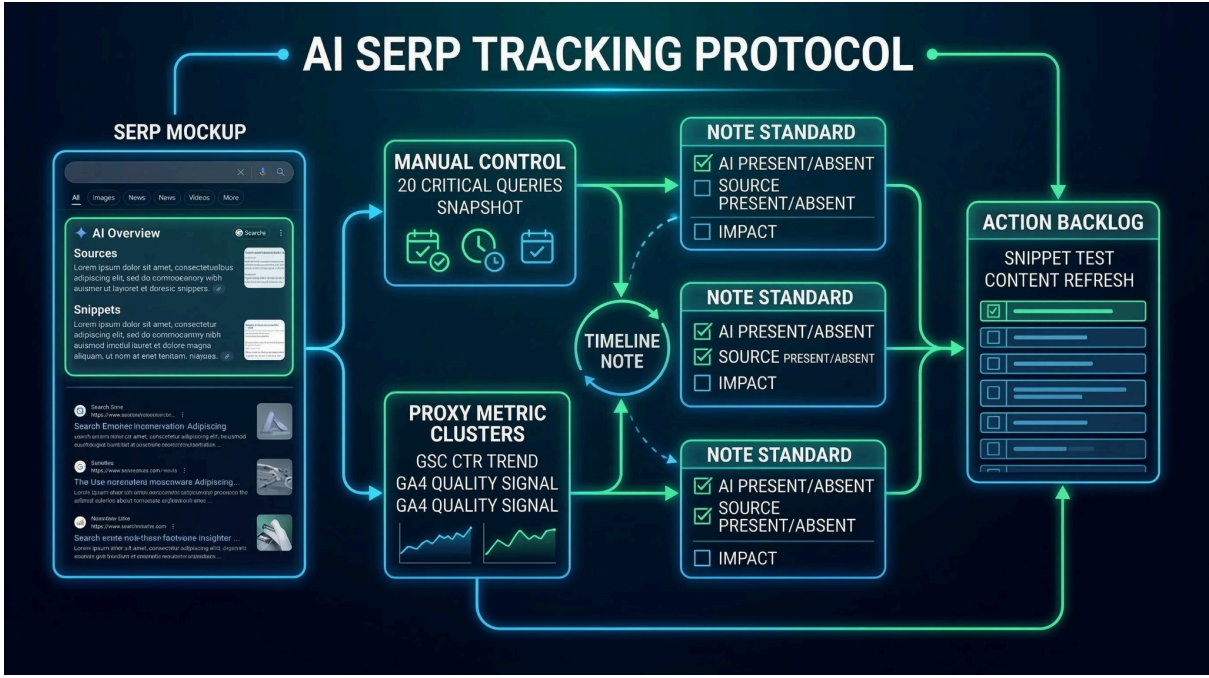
AI SERP TRACKING PROTOCOL

SERP MOCKUP

All Images News News Videos More

AI Overview

Search

Sources

Lorem ipsum dolor sit amet, consectetuelbus adipiscing elit, sed do commoeanory nibh auismer ut layoret et doresic snippers.

Snippets

Lorem ipsum dolor sit amet, consectetur adipiscing elit, sed do commocanrny nibh auismod incdiul iauret et dolore magna aliquam, ut nom at enet tenitam. niayoas.

Search Sine
https://www.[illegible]

Search Emonec incenervation Adipiscing

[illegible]

Sunites
https://www.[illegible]

The Use norenolent moscnwars Adipiscing...

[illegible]

Nooshow Line
https://www.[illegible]

Search emite noi-theer footvone insighter ...

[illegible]

MANUAL CONTROL
20 CRITICAL QUERIES
SNAPSHOT

PROXY METRIC CLUSTERS
GSC CTR TREND
GA4 QUALITY SIGNAL
GA4 QUALITY SIGNAL

TIMELINE NOTE

NOTE STANDARD
AI PRESENT/ABSENT
SOURCE PRESENT/ABSENT
IMPACT

NOTE STANDARD
AI PRESENT/ABSENT
SOURCE PRESENT/ABSENT
IMPACT

NOTE STANDARD
AI PRESENT/ABSENT
SOURCE PRESENT/ABSENT
IMPACT

ACTION BACKLOG
SNIPPET TEST
CONTENT REFRESH